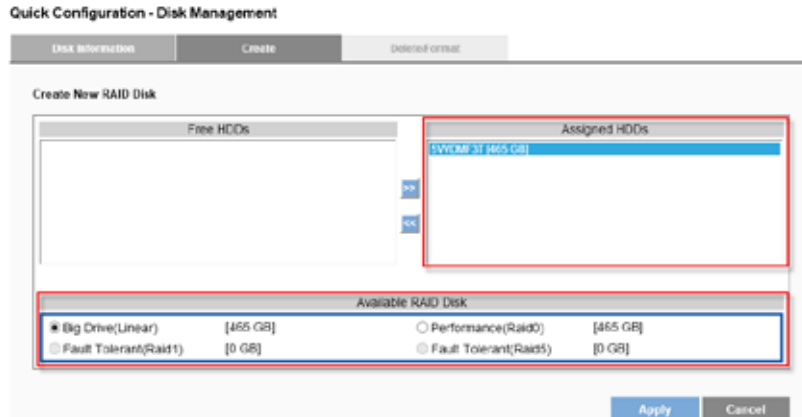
Quick Configuration - Disk Management

Disk Information

Create

Delete/Format

Create New RAID Disk

Free HDDs

Assigned HDDs

5VYDMF3T [465 GB]

>>

<<

Available RAID Disk

Big Drive(Linear) [465 GB]

Performance(Raid0) [465 GB]

Fault Tolerant(Raid1) [0 GB]

Fault Tolerant(Raid5) [0 GB]

Apply

Cancel